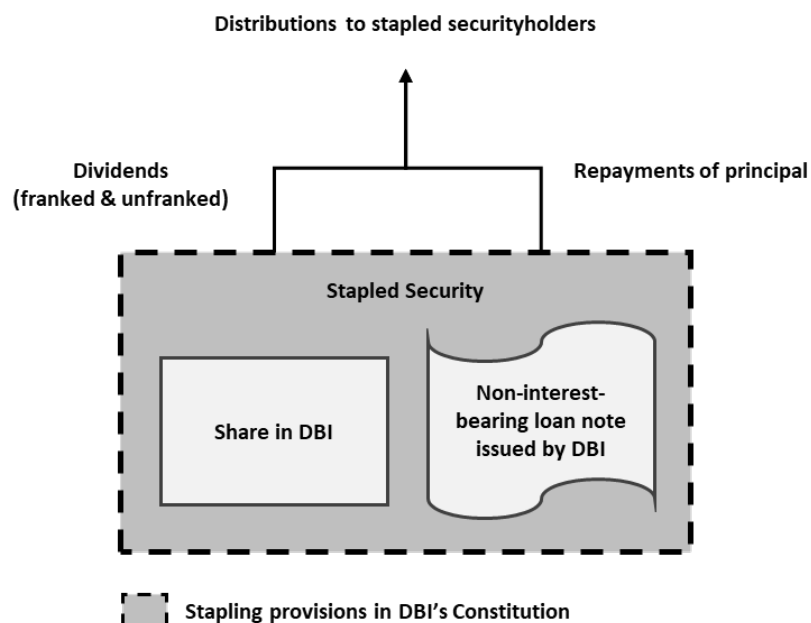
Distributions to stapled securityholders

Dividends (franked & unfranked)

Repayments of principal

Stapled Security

Share in DBI

Non-interest-bearing loan note issued by DBI

Stapling provisions in DBI's Constitution